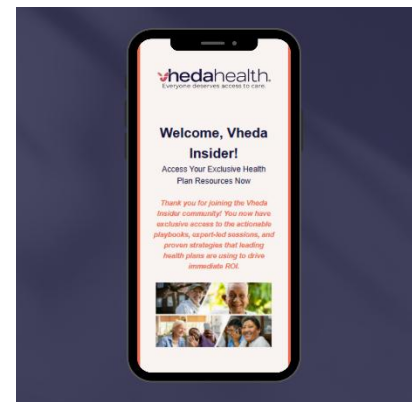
vhedahealth.
Everyone deserves access to care.

Welcome, Vheda Insider!
Access Your Exclusive Health Plan Resources Now

Thank you for joining the Vheda Insider community! You now have exclusive access to the actionable playbooks, expert-led sessions, and proven strategies that leading health plans are using to drive immediate ROI.